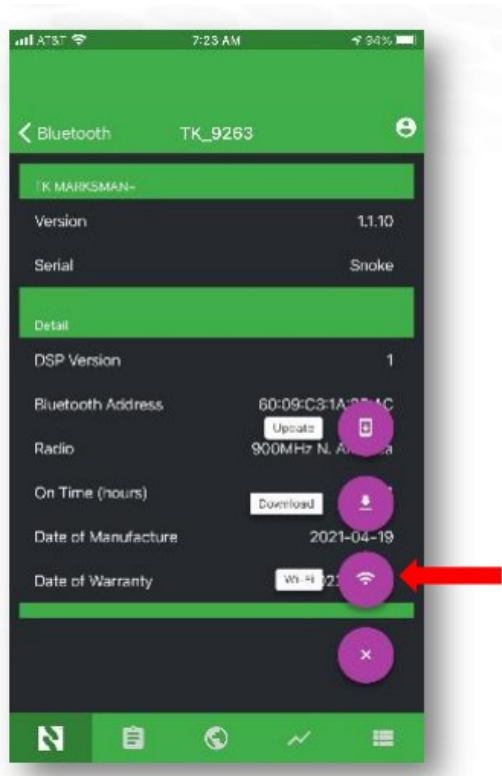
AT&T 7:23 AM 94%

Bluetooth TK_9263

TK MARKSMAN~

Version 1.1.10

Serial Snoke

Detail

DSP Version 1

Bluetooth Address 60:09:C3:1A:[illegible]:AC

Update

Radio 900MHz N. A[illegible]

On Time (hours) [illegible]

Download

Date of Manufacture 2021-04-19

Date of Warranty Wi-Fi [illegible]